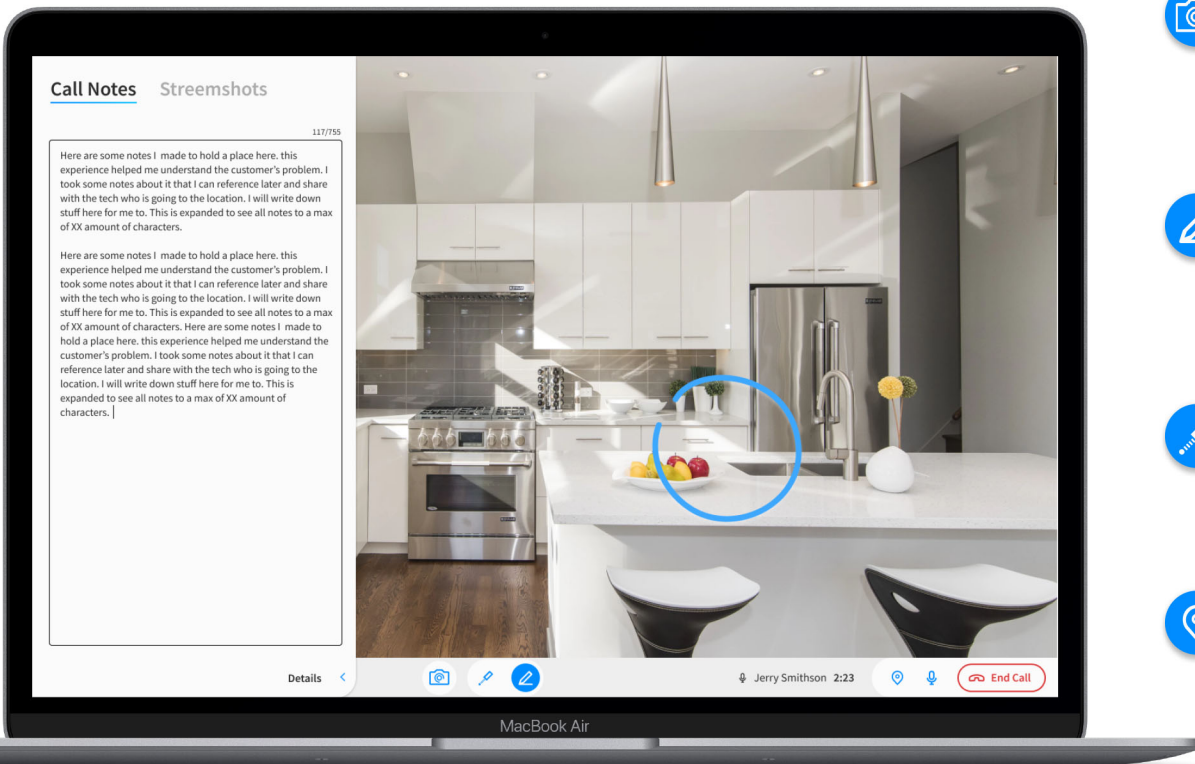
Call Notes Streemshots

117/755

Here are some notes I made to hold a place here. this experience helped me understand the customer's problem. I took some notes about it that I can reference later and share with the tech who is going to the location. I will write down stuff here for me to. This is expanded to see all notes to a max of XX amount of characters.

Here are some notes I made to hold a place here. this experience helped me understand the customer's problem. I took some notes about it that I can reference later and share with the tech who is going to the location. I will write down stuff here for me to. This is expanded to see all notes to a max of XX amount of characters. Here are some notes I made to hold a place here. this experience helped me understand the customer's problem. I took some notes about it that I can reference later and share with the tech who is going to the location. I will write down stuff here for me to. This is expanded to see all notes to a max of XX amount of characters.

Details

Jerry Smithson 2:23

End Call

MacBook Air